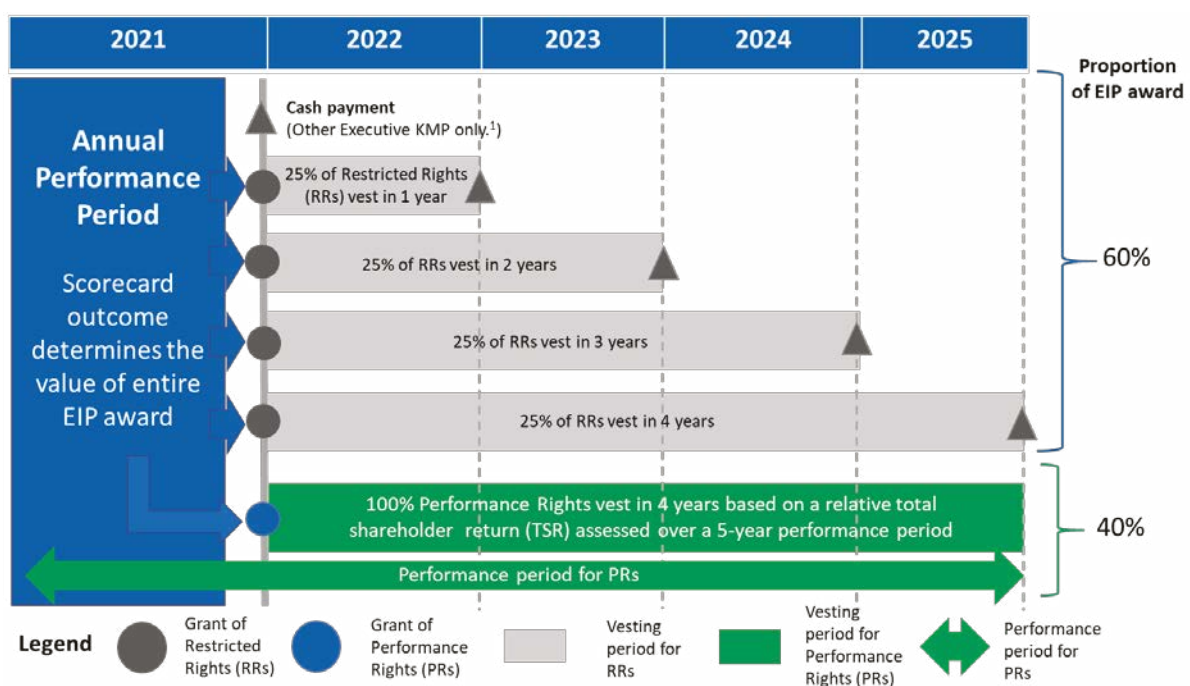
| 2021 | 2022 | 2023 | 2024 | 2025 |
|---|---|---|---|---|

Proportion of EIP award

Annual Performance Period

Scorecard outcome determines the value of entire EIP award

Cash payment
(Other Executive KMP only.$^1$)

25% of Restricted Rights (RRs) vest in 1 year

25% of RRs vest in 2 years

25% of RRs vest in 3 years

25% of RRs vest in 4 years

60%

100% Performance Rights vest in 4 years based on a relative total shareholder return (TSR) assessed over a 5-year performance period

40%

Performance period for PRs

Legend

Grant of Restricted Rights (RRs)

Grant of Performance Rights (PRs)

Vesting period for RRs

Vesting period for Performance Rights (PRs)

Performance period for PRs